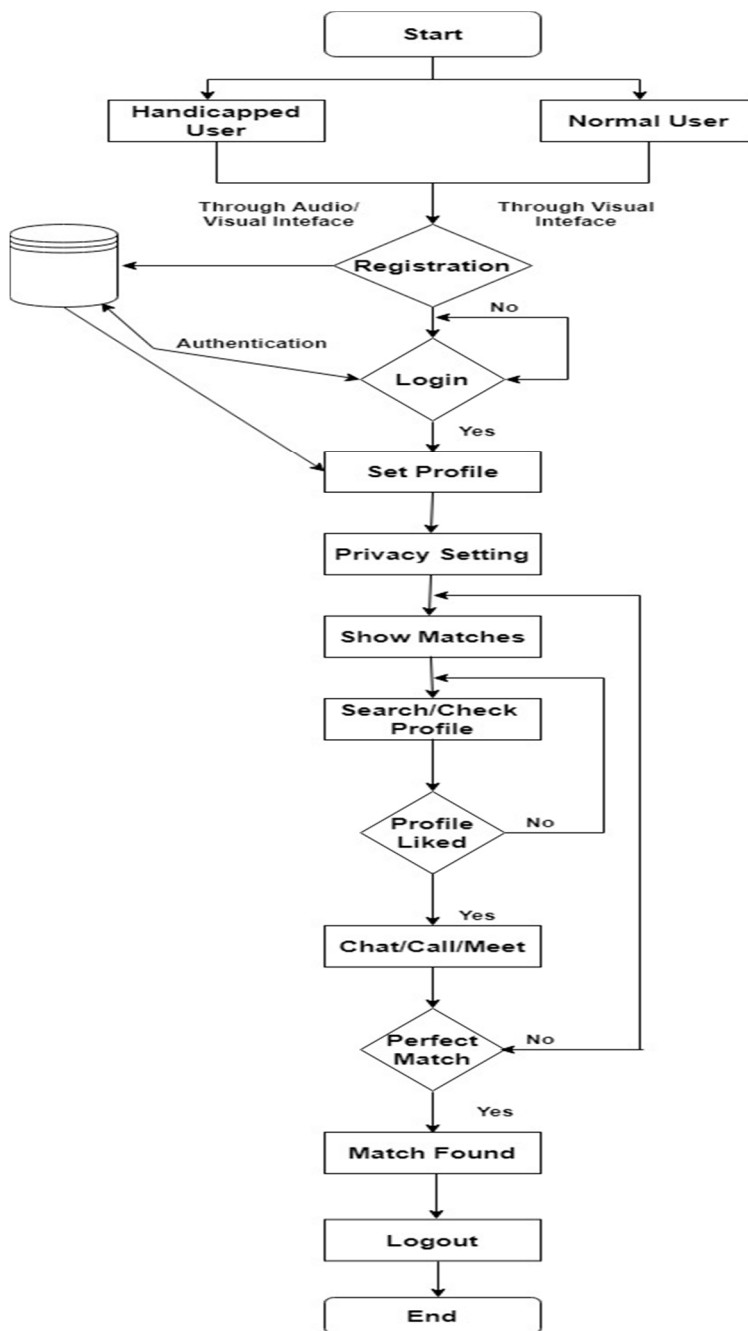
Start

Handicapped User

Normal User

Through Audio/ Visual Inteface

Through Visual Inteface

Registration

No

Authentication

Login

Yes

Set Profile

Privacy Setting

Show Matches

Search/Check Profile

Profile Liked

No

Yes

Chat/Call/Meet

Perfect Match

No

Yes

Match Found

Logout

End